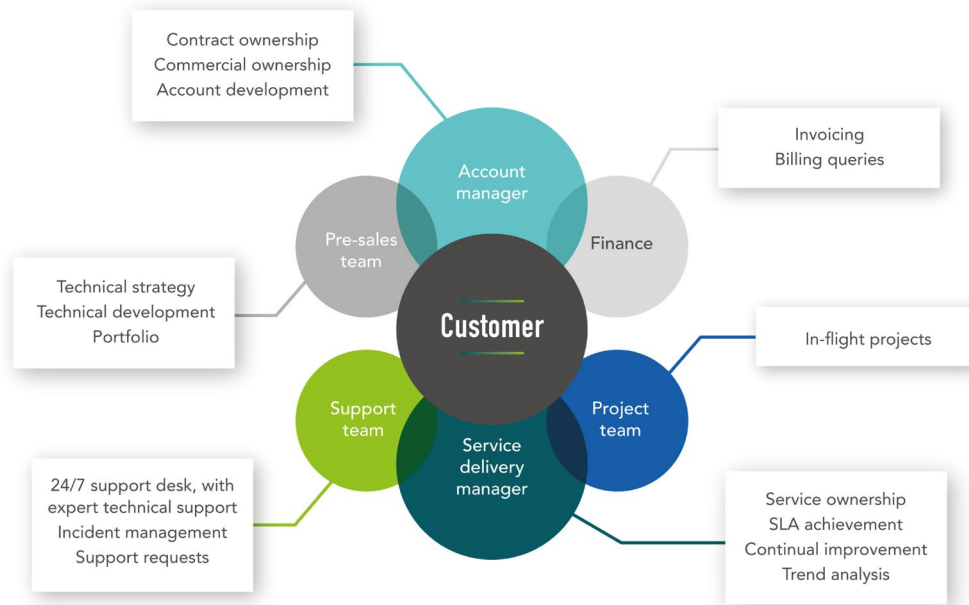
Contract ownership
Commercial ownership
Account development

Invoicing
Billing queries

Account manager

Pre-sales team

Finance

Technical strategy
Technical development
Portfolio

Customer

In-flight projects

Support team

Project team

Service delivery manager

24/7 support desk, with expert technical support
Incident management
Support requests

Service ownership
SLA achievement
Continual improvement
Trend analysis